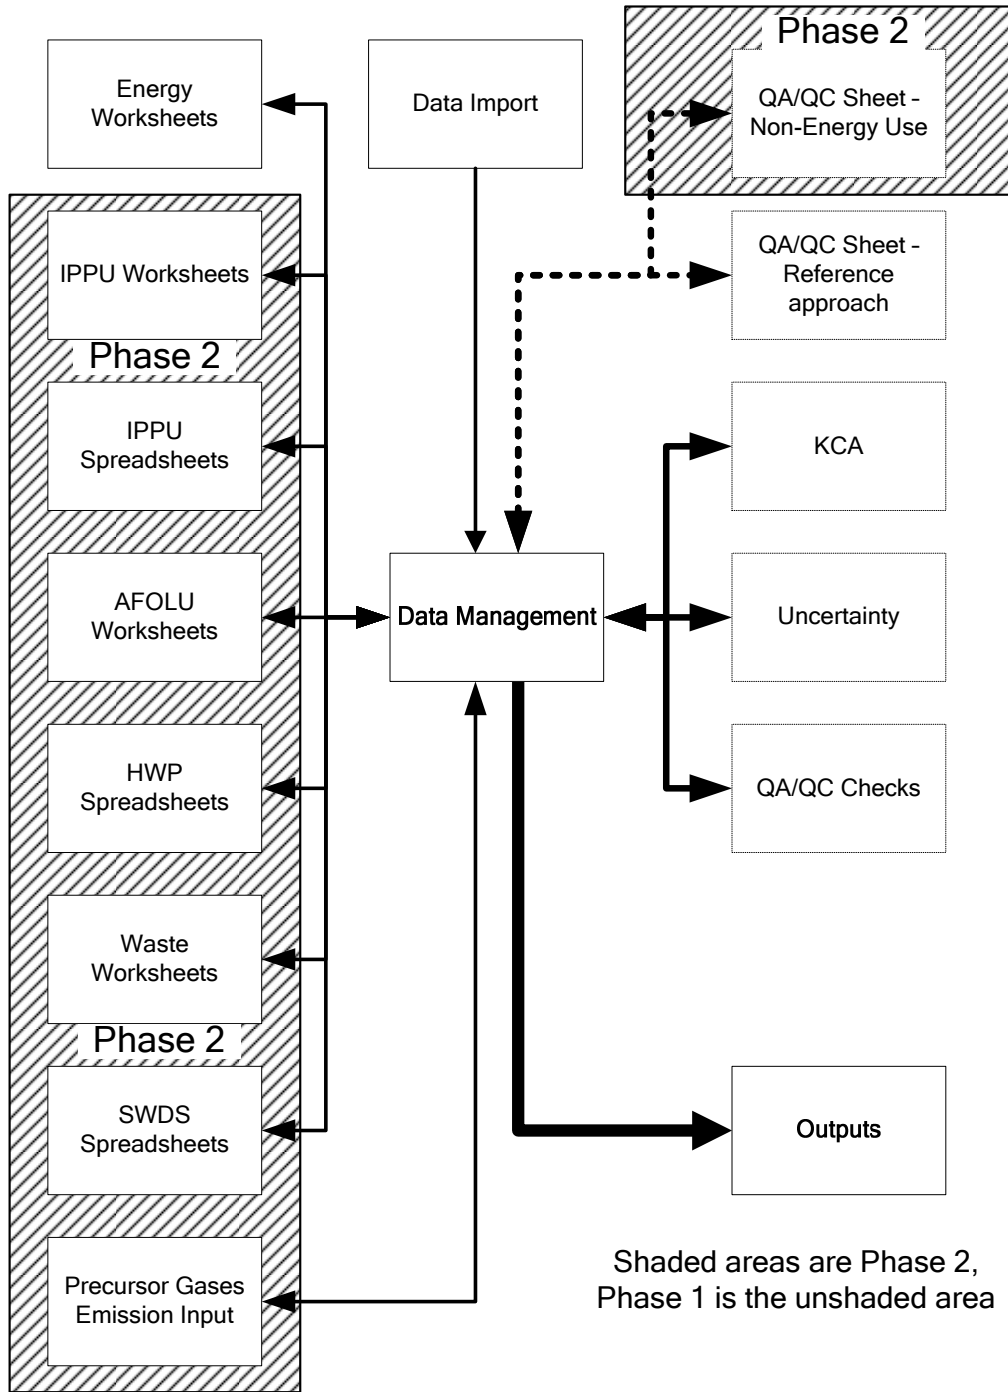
Energy Worksheets

Data Import

Phase 2

QA/QC Sheet - Non-Energy Use

IPPU Worksheets

QA/QC Sheet - Reference approach

Phase 2

IPPU Spreadsheets

KCA

AFOLU Worksheets

Data Management

Uncertainty

HWP Spreadsheets

QA/QC Checks

Waste Worksheets

Phase 2

SWDS Spreadsheets

Outputs

Precursor Gases Emission Input

Shaded areas are Phase 2, Phase 1 is the unshaded area